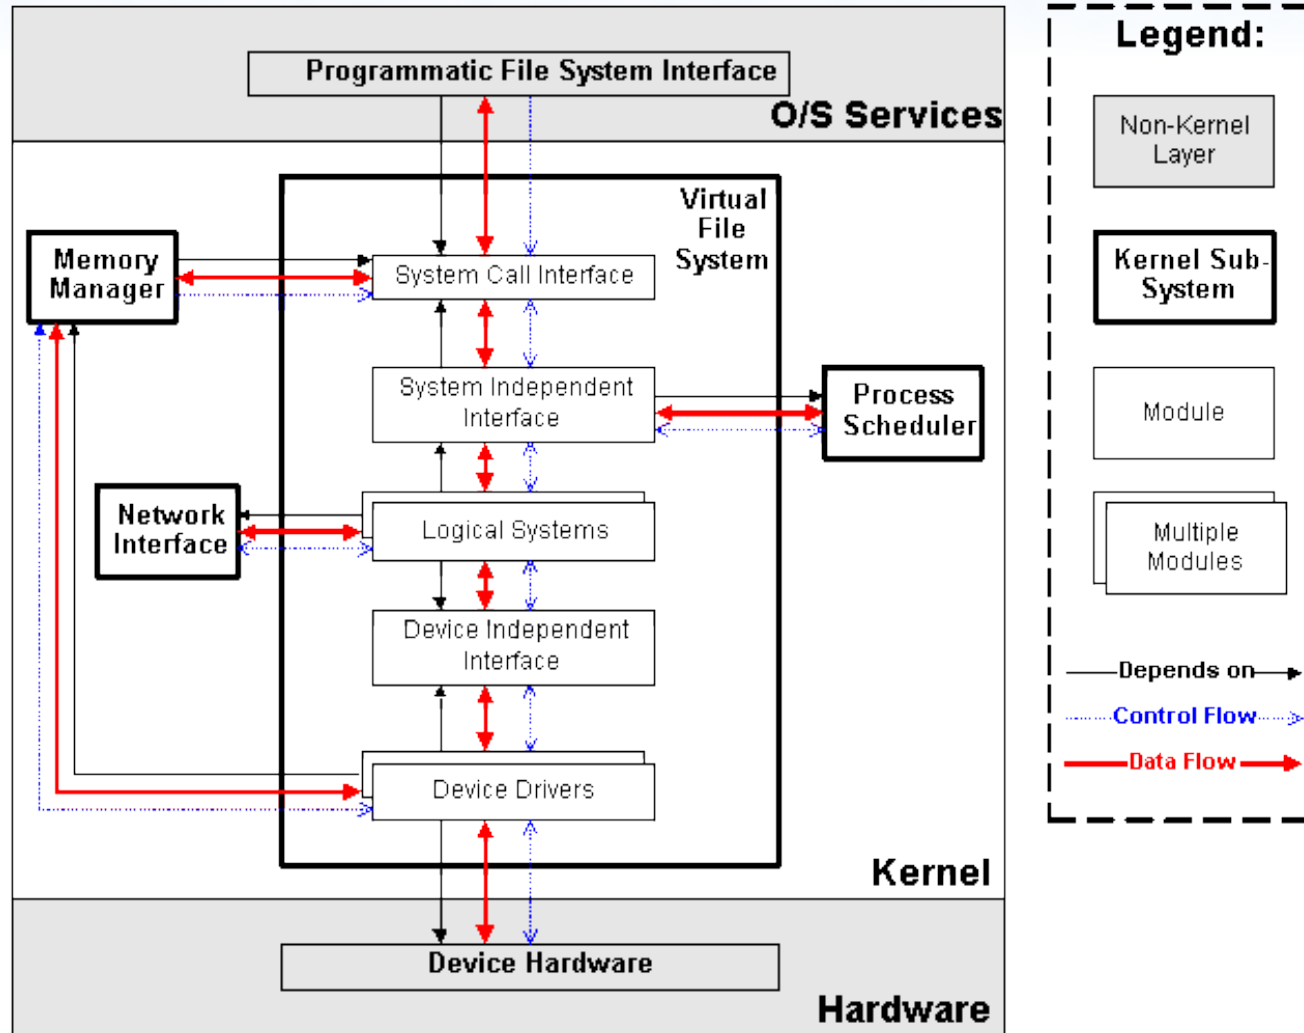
Programmatic File System Interface

O/S Services

Virtual File System

Memory Manager

System Call Interface

System Independent Interface

Process Scheduler

Network Interface

Logical Systems

Device Independent Interface

Device Drivers

Kernel

Device Hardware

Hardware

Legend:

Non-Kernel Layer

Kernel Sub-System

Module

Multiple Modules

Depends on

Control Flow

Data Flow